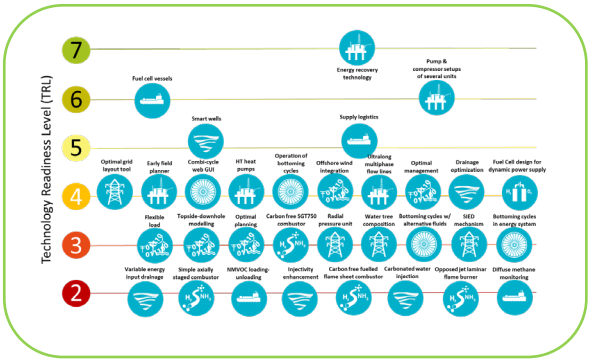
Technology Readiness Level (TRL)

7
Energy recovery technology

6
Fuel cell vessels
Pump & compressor setups of several units

5
Smart wells
Supply logistics

4
Optimal grid layout tool
Early field planner
Combi-cycle web GUI
HT heat pumps
Operation of bottoming cycles
Offshore wind integration
Ultralong multiphase flow lines
Optimal management
Drainage optimization
Fuel Cell design for dynamic power supply

3
Flexible load
Topside-downhole modelling
Optimal planning
Carbon free SGT750 combustor
Radial pressure unit
Water tree composition
Bottoming cycles w/ alternative fluids
SIED mechanism
Bottoming cycles in energy system

2
Variable energy input drainage
Simple axially staged combustor
NMVOC loading-unloading
Injectivity enhancement
Carbon free fuelled flame sheet combustor
Carbonated water injection
Opposed jet laminar flame burner
Diffuse methane monitoring